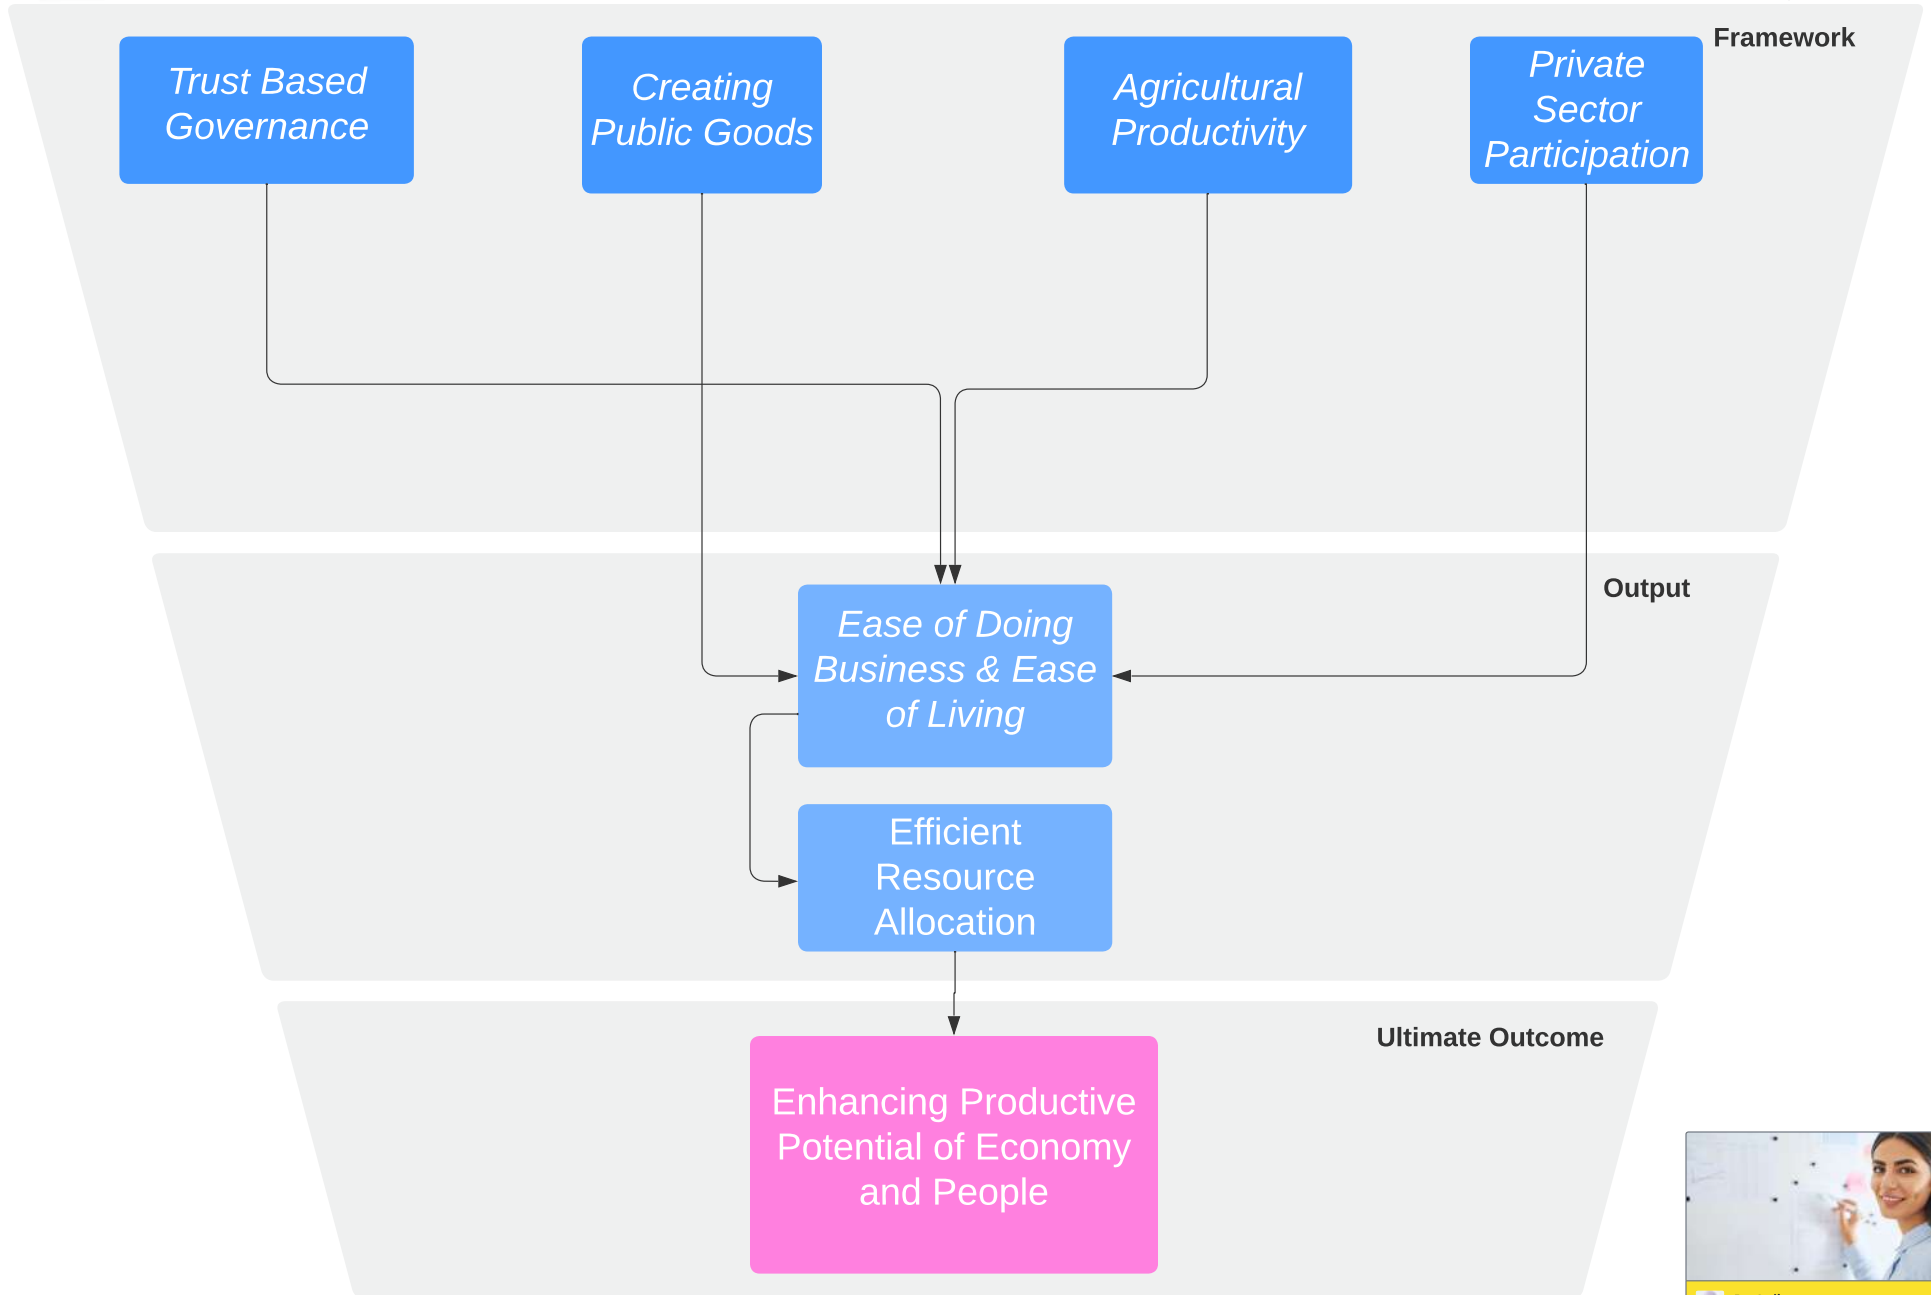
Framework

Trust Based Governance

Creating Public Goods

Agricultural Productivity

Private Sector Participation

Output

Ease of Doing Business & Ease of Living

Efficient Resource Allocation

Ultimate Outcome

Enhancing Productive Potential of Economy and People